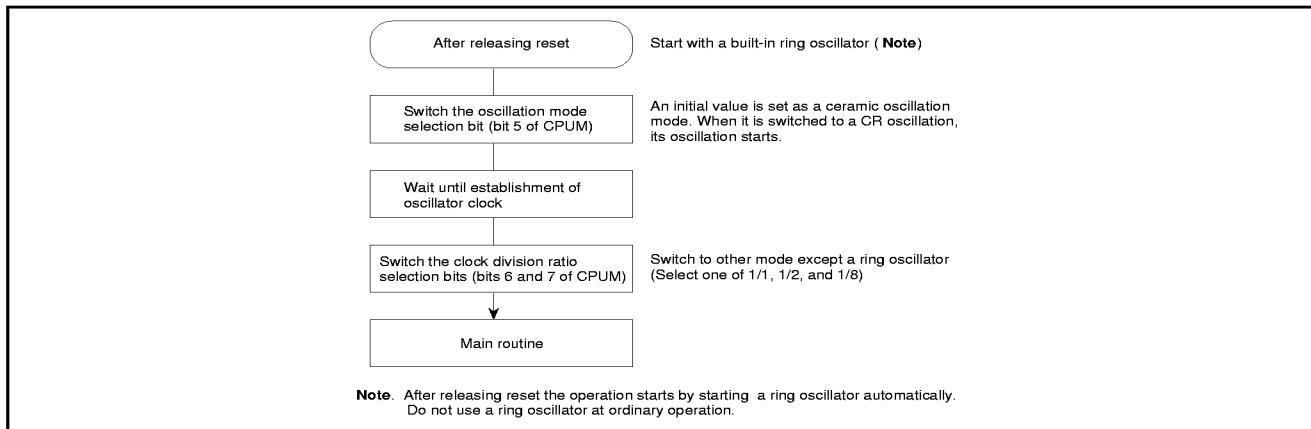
After releasing reset

Start with a built-in ring oscillator ( **Note**)

Switch the oscillation mode selection bit (bit 5 of CPUM)

An initial value is set as a ceramic oscillation mode. When it is switched to a CR oscillation, its oscillation starts.

Wait until establishment of oscillator clock

Switch the clock division ratio selection bits (bits 6 and 7 of CPUM)

Switch to other mode except a ring oscillator (Select one of 1/1, 1/2, and 1/8)

Main routine

**Note**. After releasing reset the operation starts by starting a ring oscillator automatically. Do not use a ring oscillator at ordinary operation.